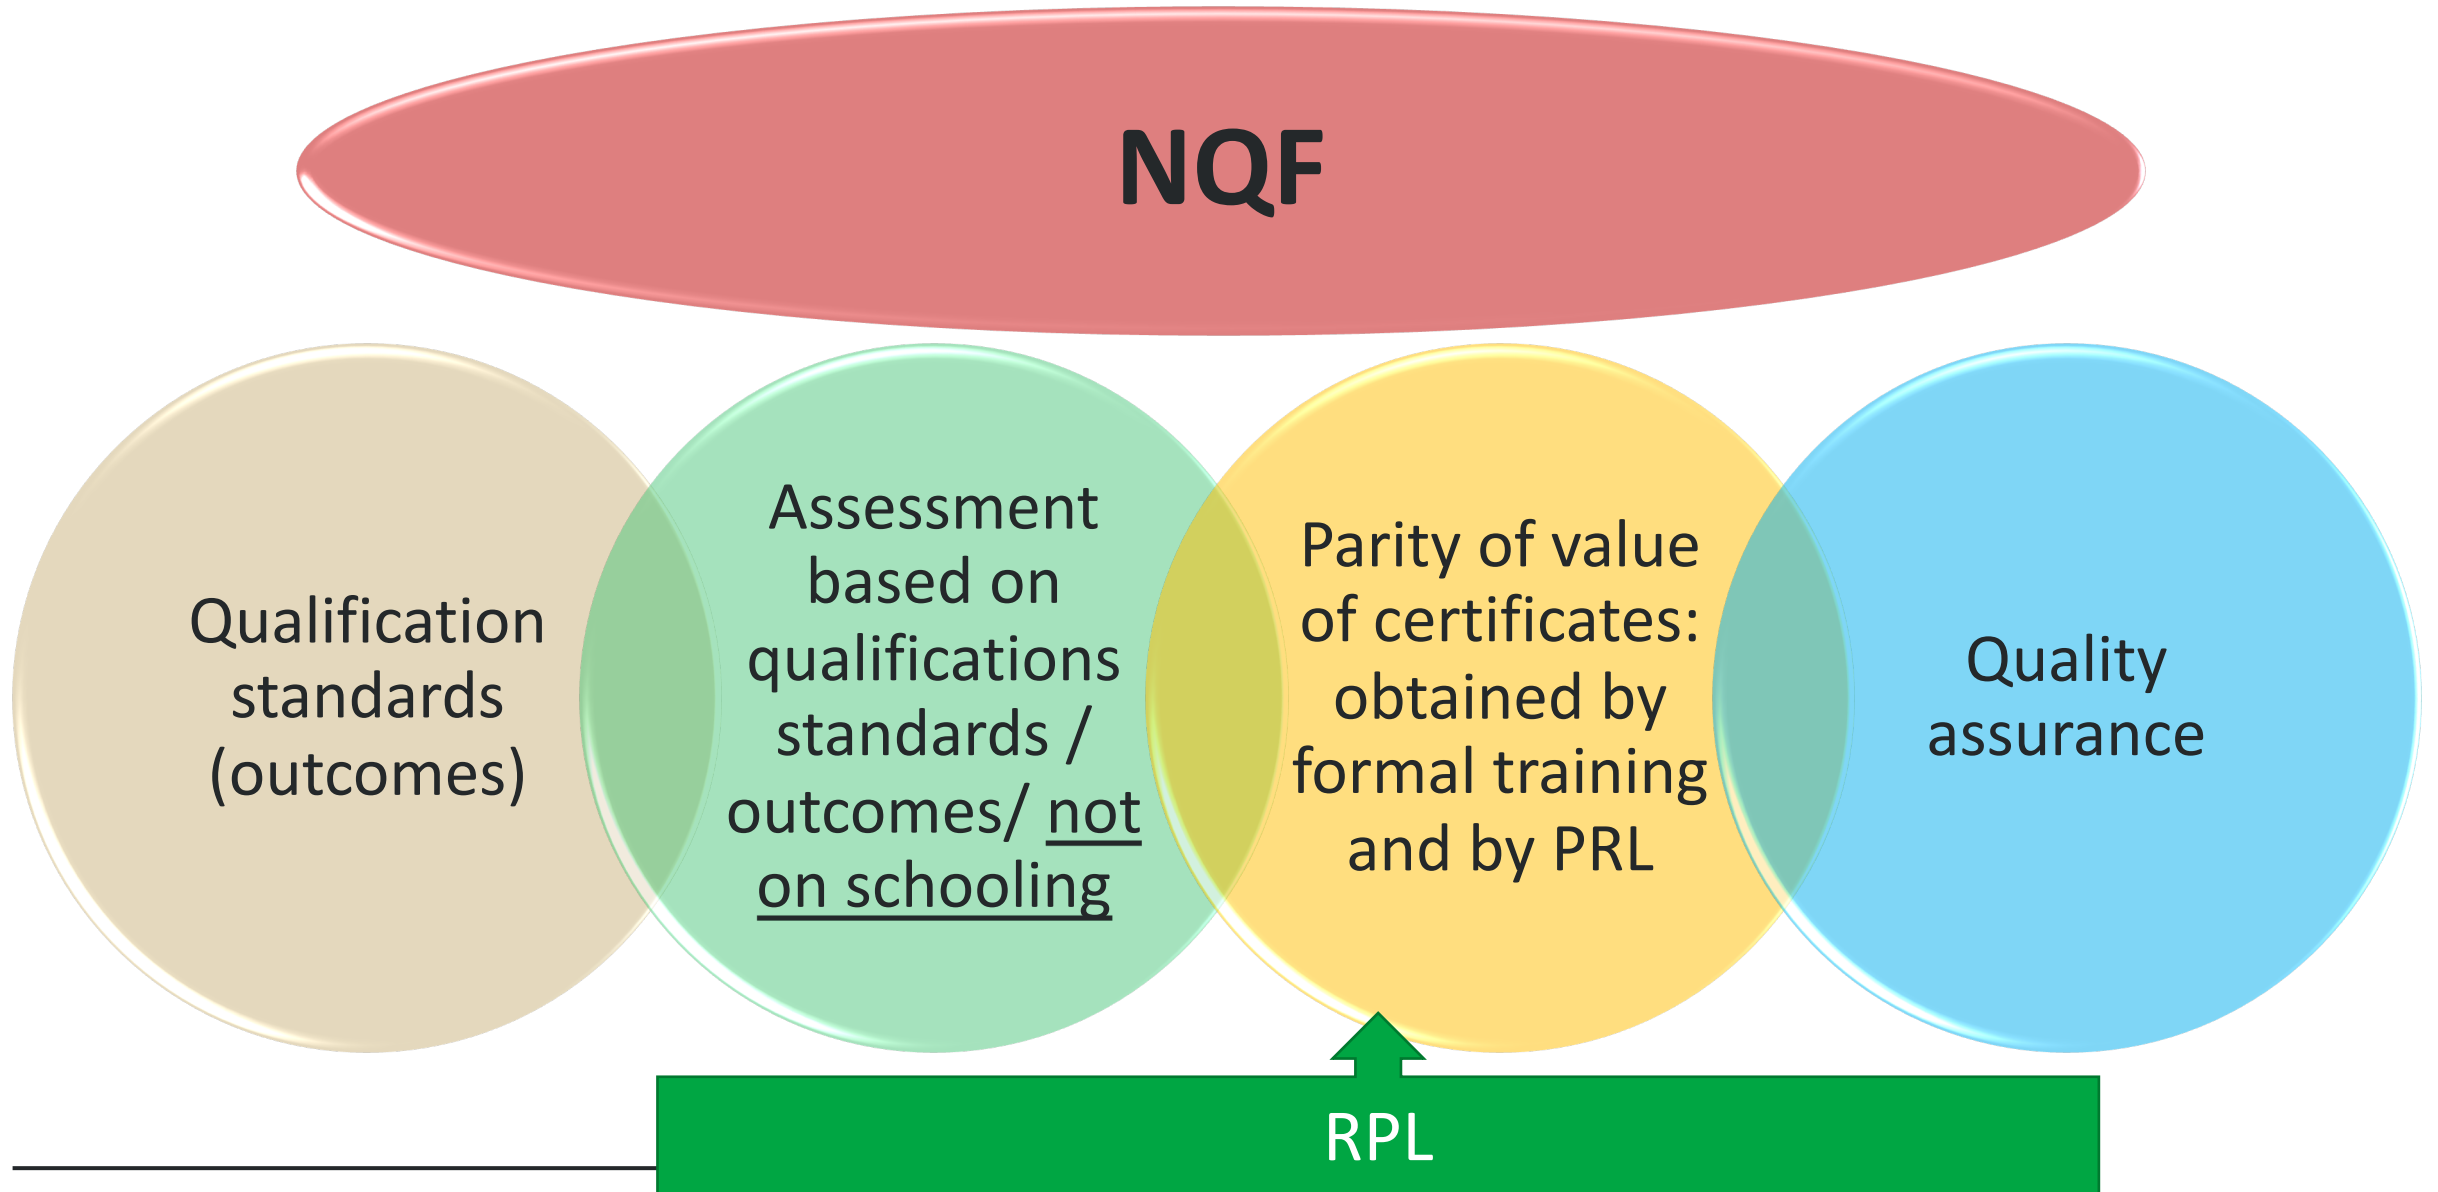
NQF

Qualification standards (outcomes)

Assessment based on qualifications standards / outcomes/ not on schooling

Parity of value of certificates: obtained by formal training and by PRL

Quality assurance

RPL